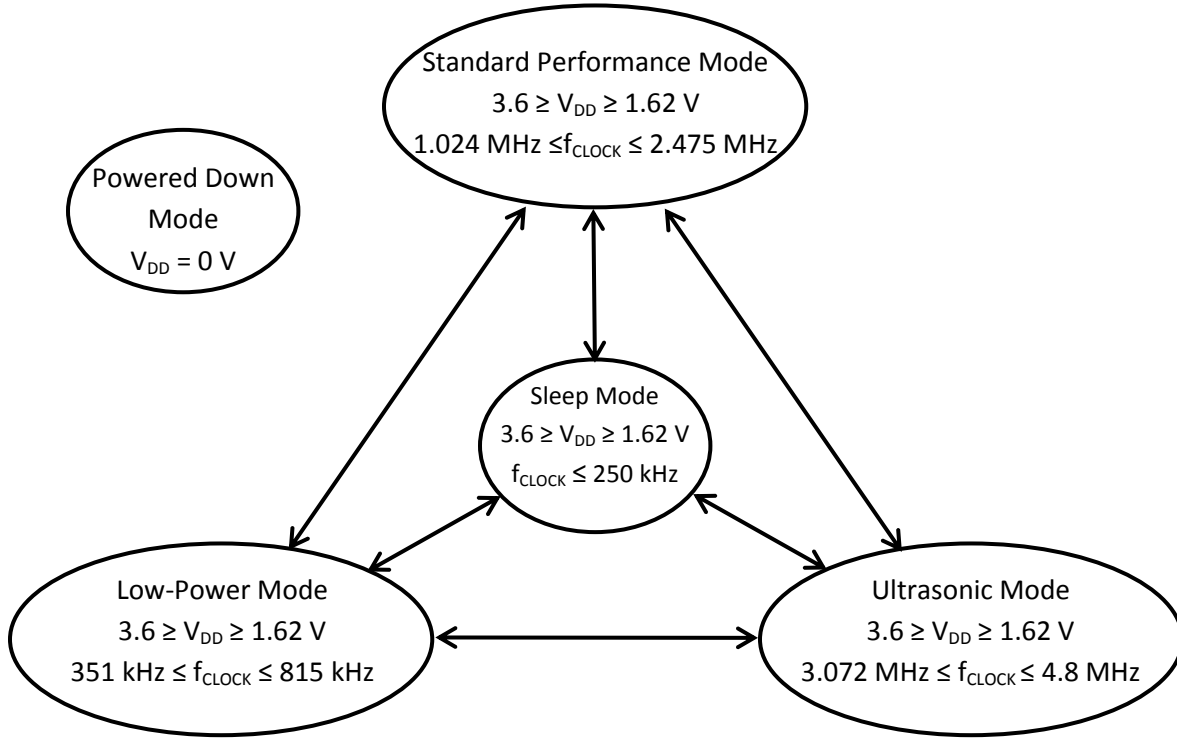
Standard Performance Mode
$3.6 \geq V_{DD} \geq 1.62$ V
1.024 MHz $\leq f_{CLOCK} \leq$ 2.475 MHz

Powered Down Mode
$V_{DD} = 0$ V

Sleep Mode
$3.6 \geq V_{DD} \geq 1.62$ V
$f_{CLOCK} \leq$ 250 kHz

Low-Power Mode
$3.6 \geq V_{DD} \geq 1.62$ V
351 kHz $\leq f_{CLOCK} \leq$ 815 kHz

Ultrasonic Mode
$3.6 \geq V_{DD} \geq 1.62$ V
3.072 MHz $\leq f_{CLOCK} \leq$ 4.8 MHz